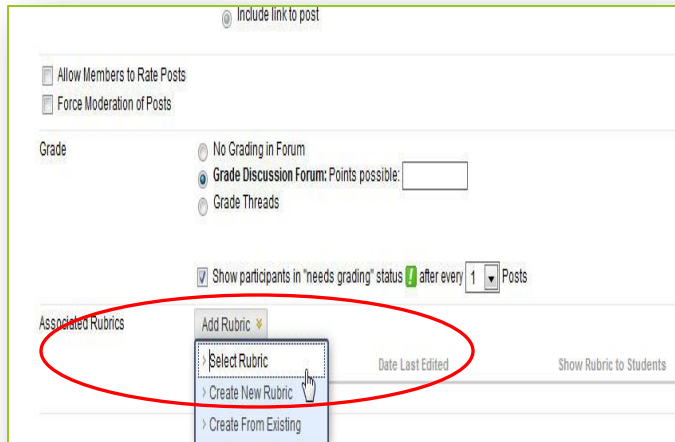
Include link to post

Allow Members to Rate Posts
Force Moderation of Posts

Grade

No Grading in Forum
Grade Discussion Forum: Points possible:
Grade Threads

Show participants in "needs grading" status ! after every 1 Posts

Associated Rubrics

Add Rubric

Select Rubric
Create New Rubric
Create From Existing

Date Last Edited

Show Rubric to Students